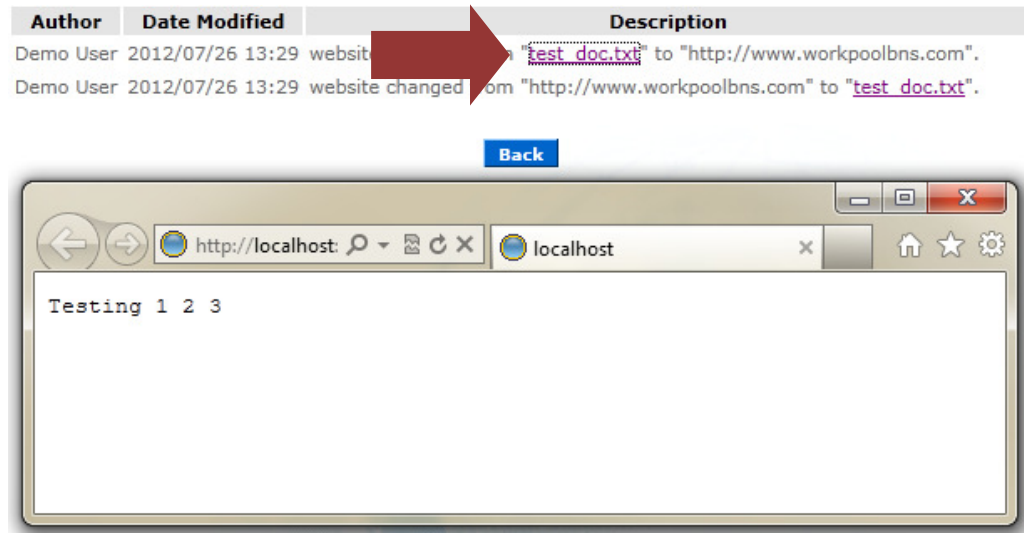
| Author | Date Modified | Description |
|---|---|---|
| Demo User | 2012/07/26 13:29 | website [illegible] "test_doc.txt" to "http://www.workpoolbns.com". |
| Demo User | 2012/07/26 13:29 | website changed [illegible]om "http://www.workpoolbns.com" to "test_doc.txt". |

Back

http://localhost:

localhost

Testing 1 2 3